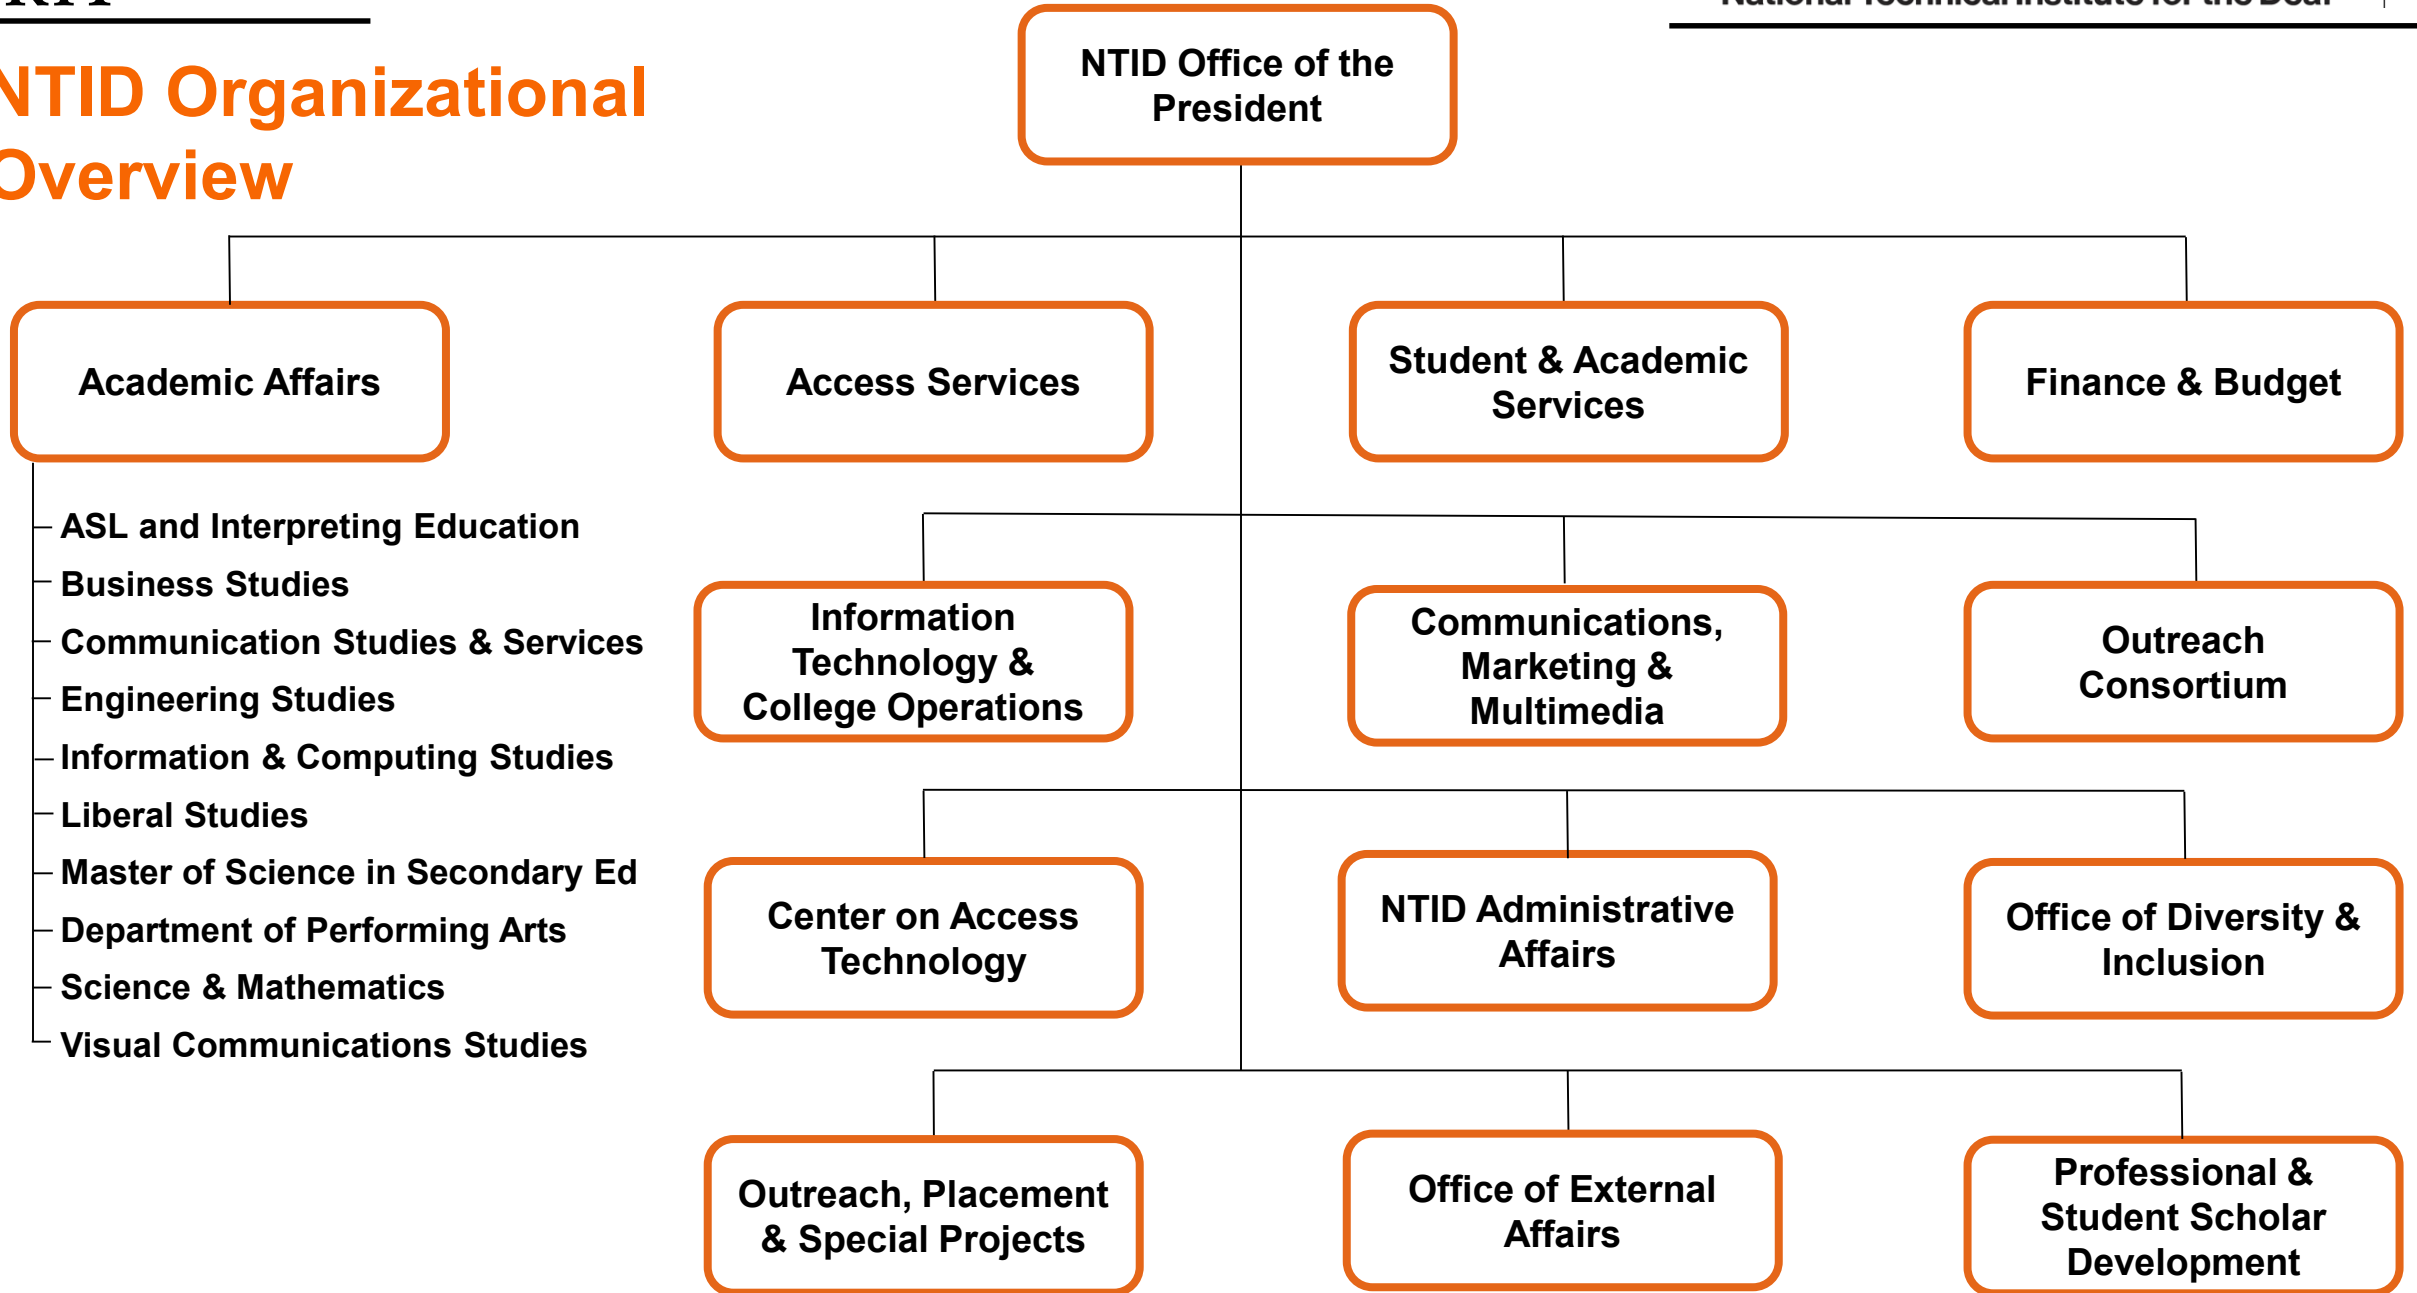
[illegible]

NTID Organizational Overview

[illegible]

NTID Office of the President

Academic Affairs

Access Services

Student & Academic Services

Finance & Budget

ASL and Interpreting Education
Business Studies
Communication Studies & Services
Engineering Studies
Information & Computing Studies
Liberal Studies
Master of Science in Secondary Ed
Department of Performing Arts
Science & Mathematics
Visual Communications Studies

Information Technology & College Operations

Communications, Marketing & Multimedia

Outreach Consortium

Center on Access Technology

NTID Administrative Affairs

Office of Diversity & Inclusion

Outreach, Placement & Special Projects

Office of External Affairs

Professional & Student Scholar Development